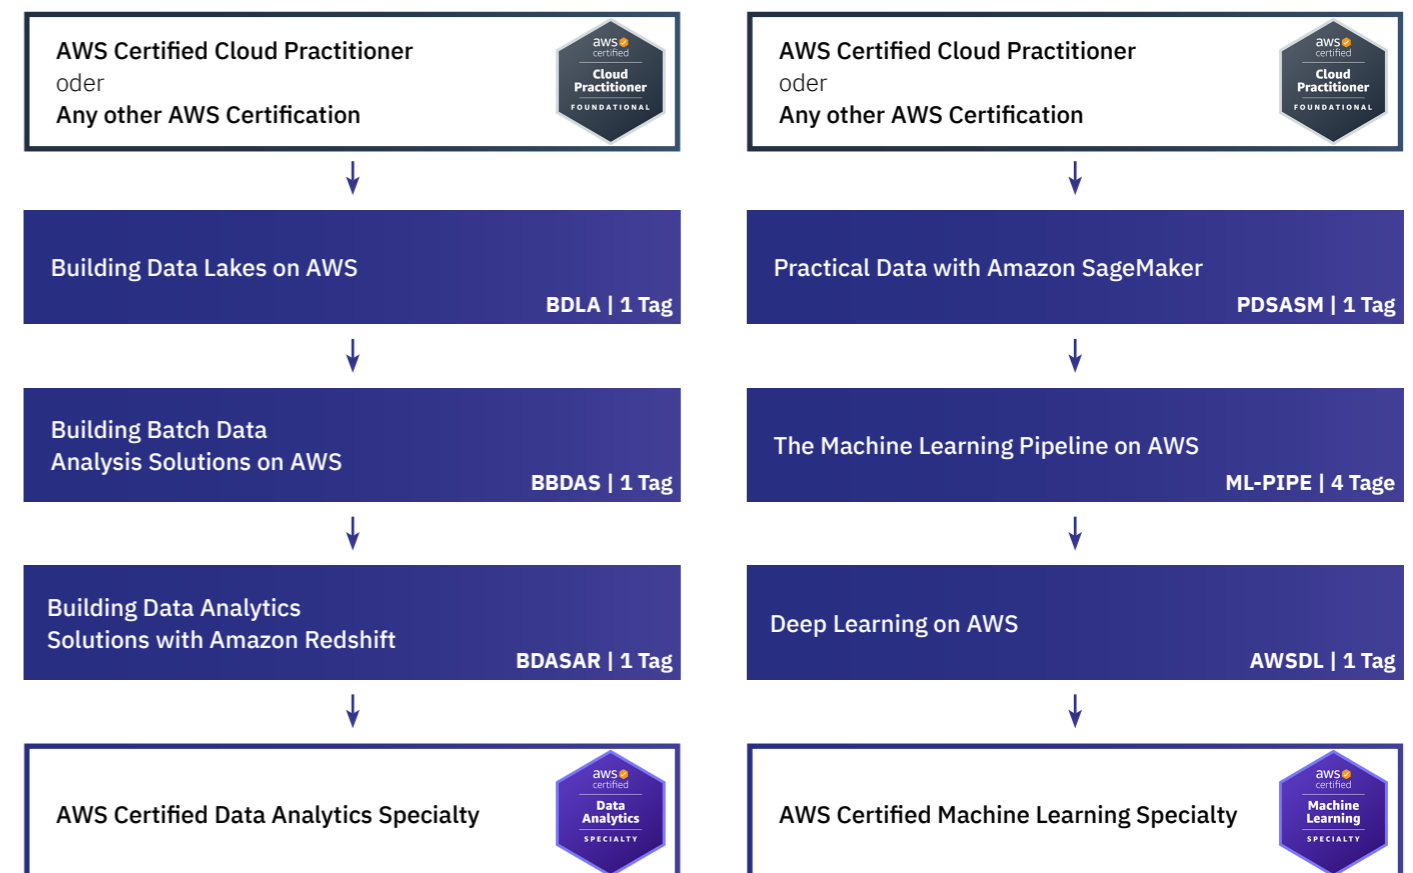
AWS Certified Cloud Practitioner
oder
Any other AWS Certification

aws certified
Cloud Practitioner
FOUNDATIONAL

Building Data Lakes on AWS
BDLA | 1 Tag

Building Batch Data Analysis Solutions on AWS
BBDAS | 1 Tag

Building Data Analytics Solutions with Amazon Redshift
BDASAR | 1 Tag

AWS Certified Data Analytics Specialty

aws certified
Data Analytics
SPECIALTY

AWS Certified Cloud Practitioner
oder
Any other AWS Certification

aws certified
Cloud Practitioner
FOUNDATIONAL

Practical Data with Amazon SageMaker
PDSASM | 1 Tag

The Machine Learning Pipeline on AWS
ML-PIPE | 4 Tage

Deep Learning on AWS
AWSDL | 1 Tag

AWS Certified Machine Learning Specialty

aws certified
Machine Learning
SPECIALTY